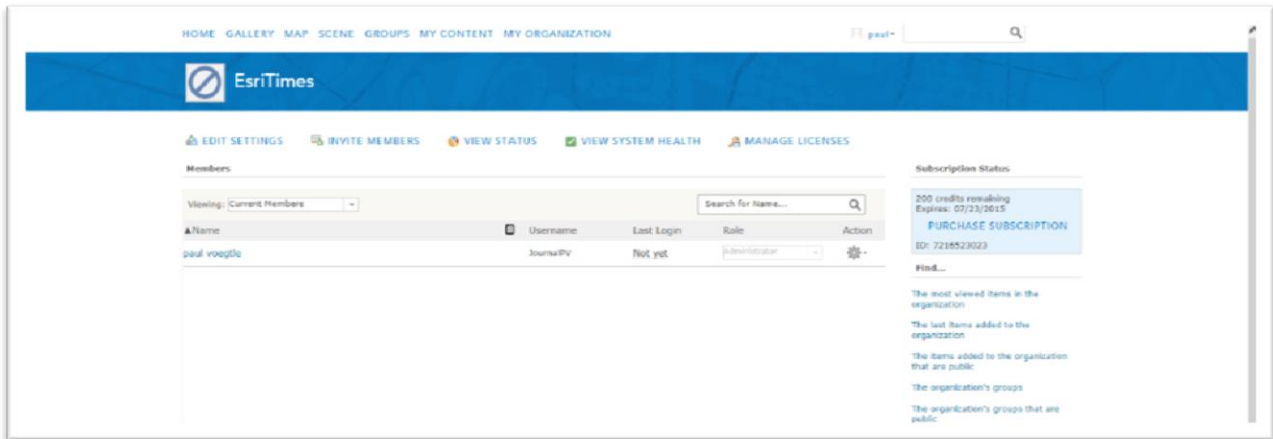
HOME GALLERY MAP SCENE GROUPS MY CONTENT MY ORGANIZATION

paul▾

EsriTimes

EDIT SETTINGS INVITE MEMBERS VIEW STATUS VIEW SYSTEM HEALTH MANAGE LICENSES

Members

Viewing: Current Members

Search for Name...

| ▲Name | | Username | Last Login | Role | Action |
|---|---|---|---|---|---|
| paul voegtle | | JournalPV | Not yet | Administrator | ▾ |

Subscription Status

200 credits remaining
Expires: 07/23/2015

PURCHASE SUBSCRIPTION

ID: 7216523023

Find...

The most viewed items in the organization

The last items added to the organization

The items added to the organization that are public

The organization's groups

The organization's groups that are public